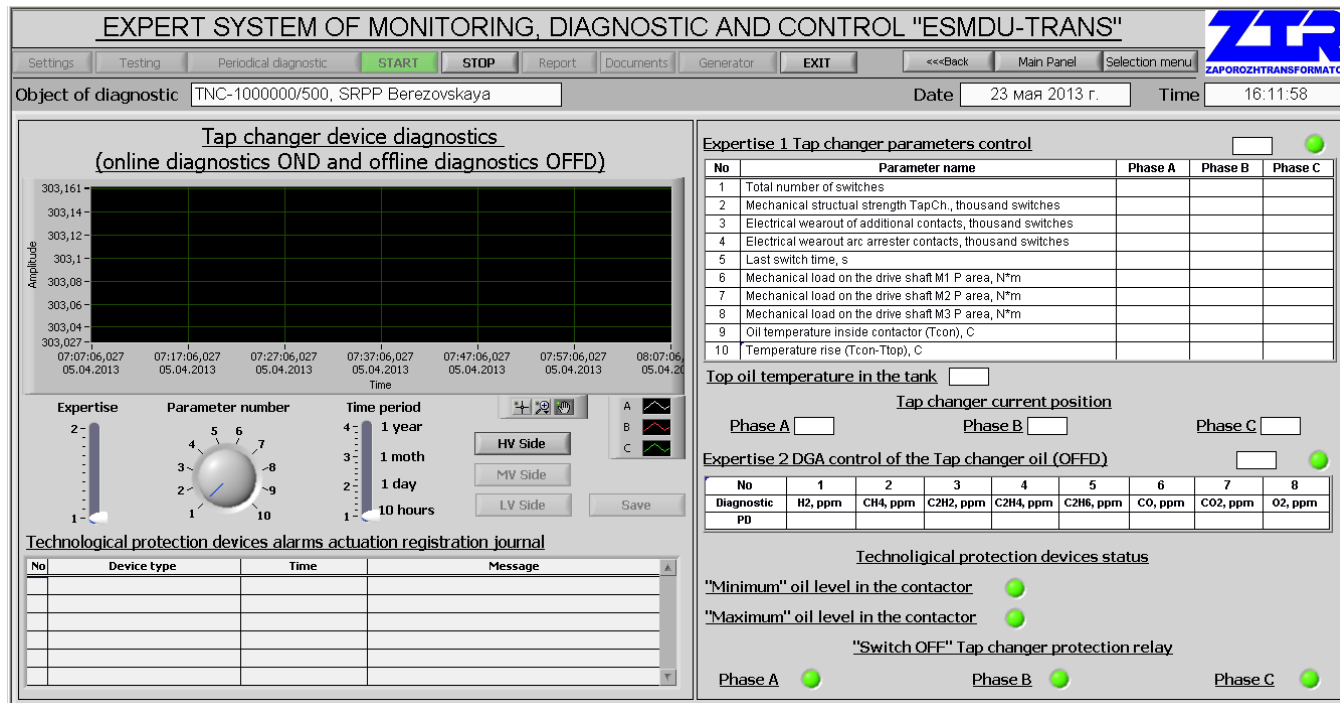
EXPERT SYSTEM OF MONITORING, DIAGNOSTIC AND CONTROL "ESMDU-TRANS"

ZTR
ZAPOROZHTRANSFORMATO

Settings | Testing | Periodical diagnostic | START | STOP | Report | Documents | Generator | EXIT | <<<Back | Main Panel | Selection menu

Object of diagnostic TNC-1000000/500, SRPP Berezovskaya
Date 23 мая 2013 г.
Time 16:11:58

Tap changer device diagnostics
(online diagnostics OND and offline diagnostics OFFD)

303,161
303,14
303,12
303,1
303,08
303,06
303,04
303,027
Amplitude
07:07:06,027 05.04.2013
07:17:06,027 05.04.2013
07:27:06,027 05.04.2013
07:37:06,027 05.04.2013
07:47:06,027 05.04.2013
07:57:06,027 05.04.2013
08:07:06, 05.04.20
Time

A
B
C

Expertise
2
1

Parameter number
1 2 3 4 5 6 7 8 9 10

Time period
4 1 year
3 1 moth
2 1 day
1 10 hours

HV Side
MV Side
LV Side
Save

Technological protection devices alarms actuation registration journal

| No | Device type | Time | Message |
|---|---|---|---|
| | | | |

Expertise 1 Tap changer parameters control

| No | Parameter name | Phase A | Phase B | Phase C |
|---|---|---|---|---|
| 1 | Total number of switches | | | |
| 2 | Mechanical structual strength TapCh., thousand switches | | | |
| 3 | Electrical wearout of additional contacts, thousand switches | | | |
| 4 | Electrical wearout arc arrester contacts, thousand switches | | | |
| 5 | Last switch time, s | | | |
| 6 | Mechanical load on the drive shaft M1 P area, N*m | | | |
| 7 | Mechanical load on the drive shaft M2 P area, N*m | | | |
| 8 | Mechanical load on the drive shaft M3 P area, N*m | | | |
| 9 | Oil temperature inside contactor (Tcon), C | | | |
| 10 | Temperature rise (Tcon-Ttop), C | | | |

Top oil temperature in the tank

Tap changer current position
Phase A Phase B Phase C

Expertise 2 DGA control of the Tap changer oil (OFFD)

| No | 1 | 2 | 3 | 4 | 5 | 6 | 7 | 8 |
|---|---|---|---|---|---|---|---|---|
| Diagnostic | H2, ppm | CH4, ppm | C2H2, ppm | C2H4, ppm | C2H6, ppm | CO, ppm | CO2, ppm | O2, ppm |
| PD | | | | | | | | |

Technoligical protection devices status
"Minimum" oil level in the contactor
"Maximum" oil level in the contactor
"Switch OFF" Tap changer protection relay
Phase A Phase B Phase C